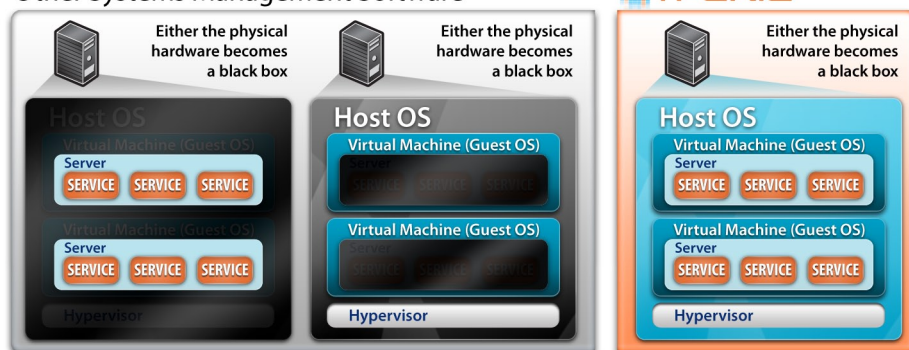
Other systems management software

Either the physical hardware becomes a black box

Host OS

Virtual Machine (Guest OS)

Server

SERVICE SERVICE SERVICE

Virtual Machine (Guest OS)

Server

SERVICE SERVICE SERVICE

Hypervisor

Either the physical hardware becomes a black box

Host OS

Virtual Machine (Guest OS)

Server

SERVICE SERVICE SERVICE

Virtual Machine (Guest OS)

Server

SERVICE SERVICE SERVICE

Hypervisor

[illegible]

Either the physical hardware becomes a black box

Host OS

Virtual Machine (Guest OS)

Server

SERVICE SERVICE SERVICE

Virtual Machine (Guest OS)

Server

SERVICE SERVICE SERVICE

Hypervisor